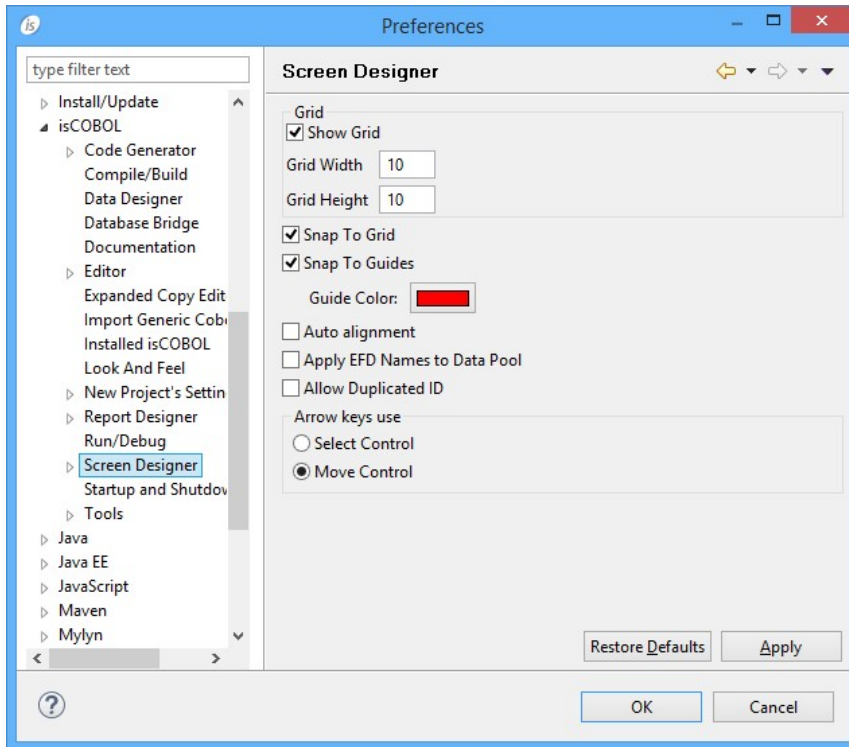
is Preferences

type filter text

Install/Update
isCOBOL
Code Generator
Compile/Build
Data Designer
Database Bridge
Documentation
Editor
Expanded Copy Edit
Import Generic Cob
Installed isCOBOL
Look And Feel
New Project's Settin
Report Designer
Run/Debug
Screen Designer
Startup and Shutdov
Tools
Java
Java EE
JavaScript
Maven
Mylyn

Screen Designer

Grid
Show Grid
Grid Width 10
Grid Height 10
Snap To Grid
Snap To Guides
Guide Color:
Auto alignment
Apply EFD Names to Data Pool
Allow Duplicated ID
Arrow keys use
Select Control
Move Control

Restore Defaults
Apply

OK
Cancel